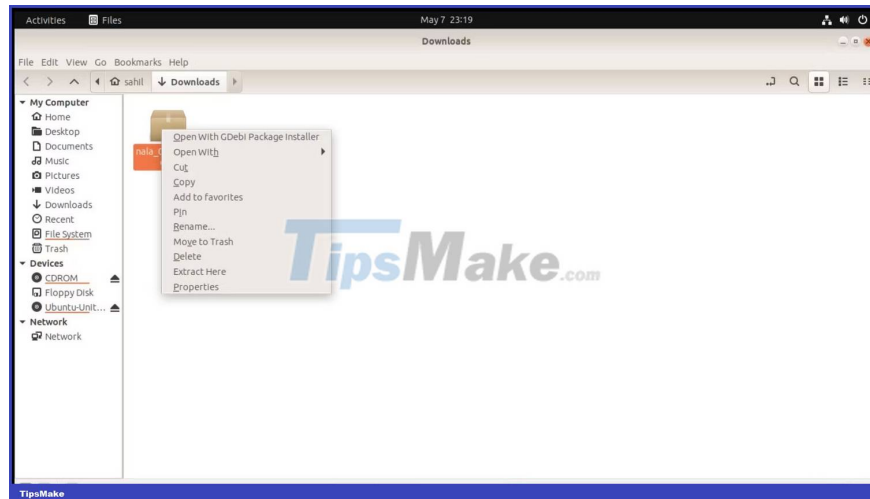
Activities Files
May 7 23:19
Downloads

File Edit View Go Bookmarks Help

sahil Downloads

My Computer
Home
Desktop
Documents
Music
Pictures
Videos
Downloads
Recent
File System
Trash
Devices
CDROM
Floppy Disk
Ubuntu-Unit...
Network
Network

nala_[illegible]

Open With GDebi Package Installer
Open With
Cut
Copy
Add to favorites
Pin
Rename...
Move to Trash
Delete
Extract Here
Properties

TipsMake.com

TipsMake